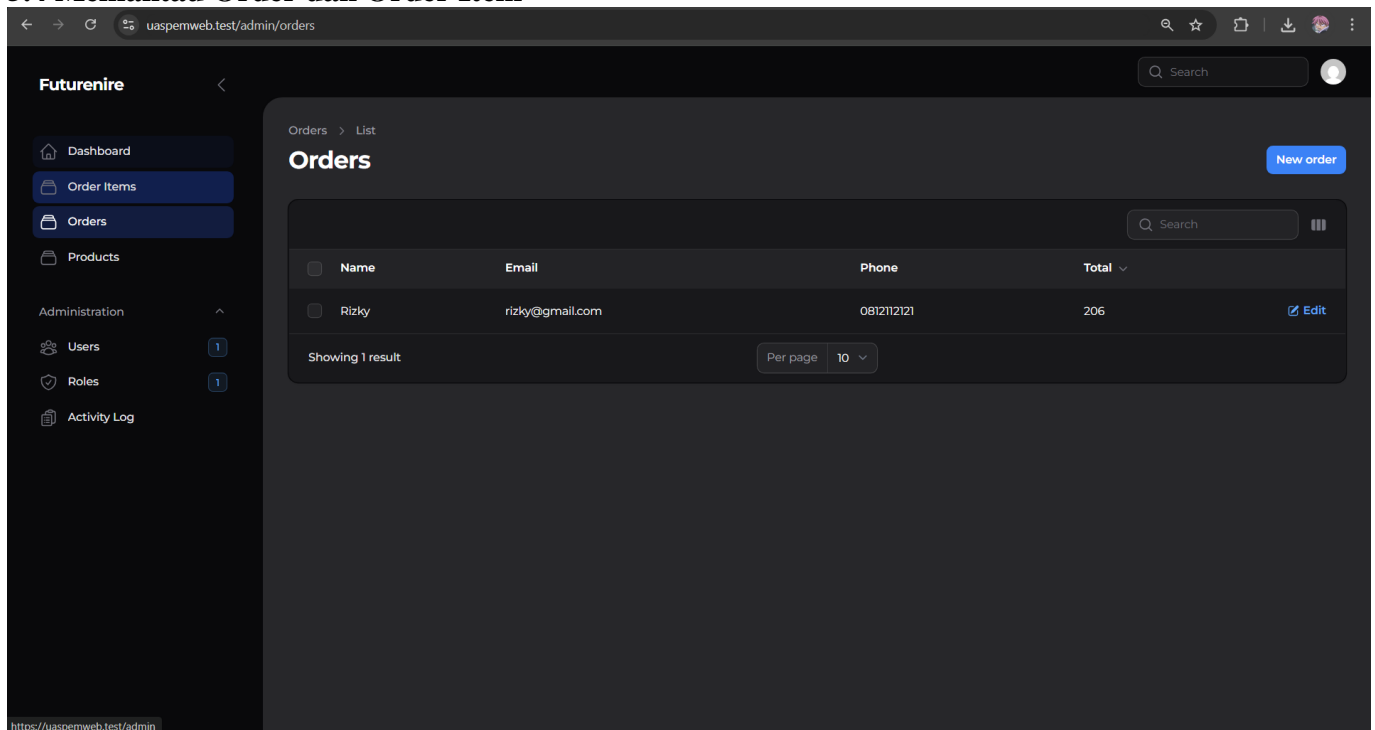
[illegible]

uaspemweb.test/admin/orders

Futurenire

Search

Dashboard

Order Items

Orders

Products

Administration

Users 1

Roles 1

Activity Log

Orders > List

Orders

New order

Search

| | Name | Email | Phone | Total | |
|---|---|---|---|---|---|
| | Rizky | rizky@gmail.com | 0812112121 | 206 | Edit |

Showing 1 result

Per page 10

https://uaspemweb.test/admin